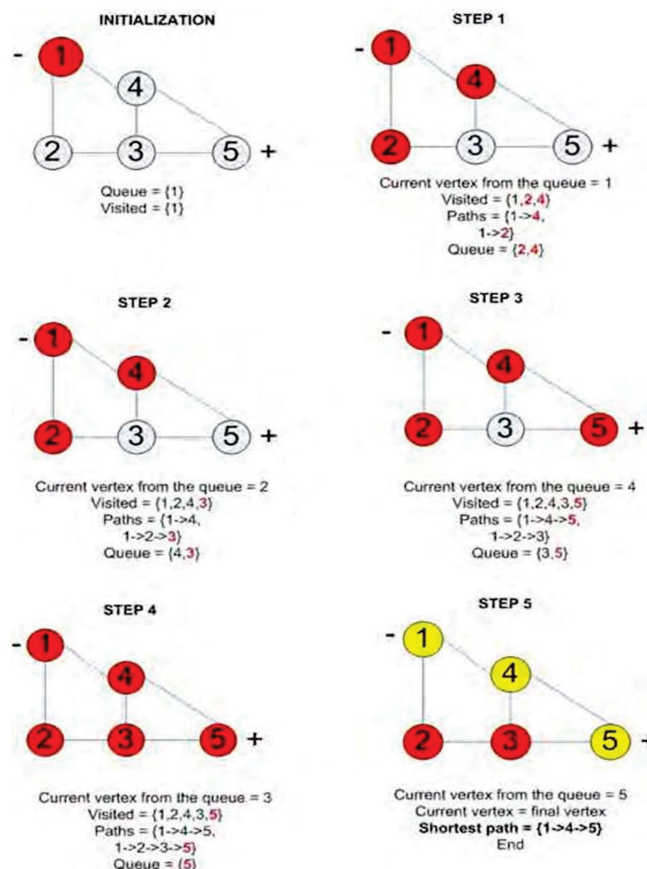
INITIALIZATION

- 1 4 2 3 5 +

Queue = {1}
Visited = {1}

STEP 1

- 1 4 2 3 5 +

Current vertex from the queue = 1
Visited = {1,2,4}
Paths = {1->4,
1->2}
Queue = {2,4}

STEP 2

- 1 4 2 3 5 +

Current vertex from the queue = 2
Visited = {1,2,4,3}
Paths = {1->4,
1->2->3}
Queue = {4,3}

STEP 3

- 1 4 2 3 5 +

Current vertex from the queue = 4
Visited = {1,2,4,3,5}
Paths = {1->4->5,
1->2->3}
Queue = {3,5}

STEP 4

- 1 4 2 3 5 +

Current vertex from the queue = 3
Visited = {1,2,4,3,5}
Paths = {1->4->5,
1->2->3->5}
Queue = {5}

STEP 5

- 1 4 2 3 5 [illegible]

Current vertex from the queue = 5
Current vertex = final vertex
**Shortest path = {1->4->5}**
End